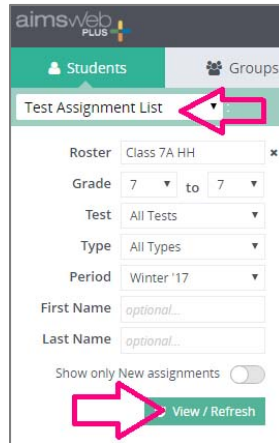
aimsweb PLUS

Students

Groups

Test Assignment List

Roster Class 7A HH ×

Grade 7 to 7

Test All Tests

Type All Types

Period Winter '17

First Name optional...

Last Name optional...

Show only New assignments

View / Refresh